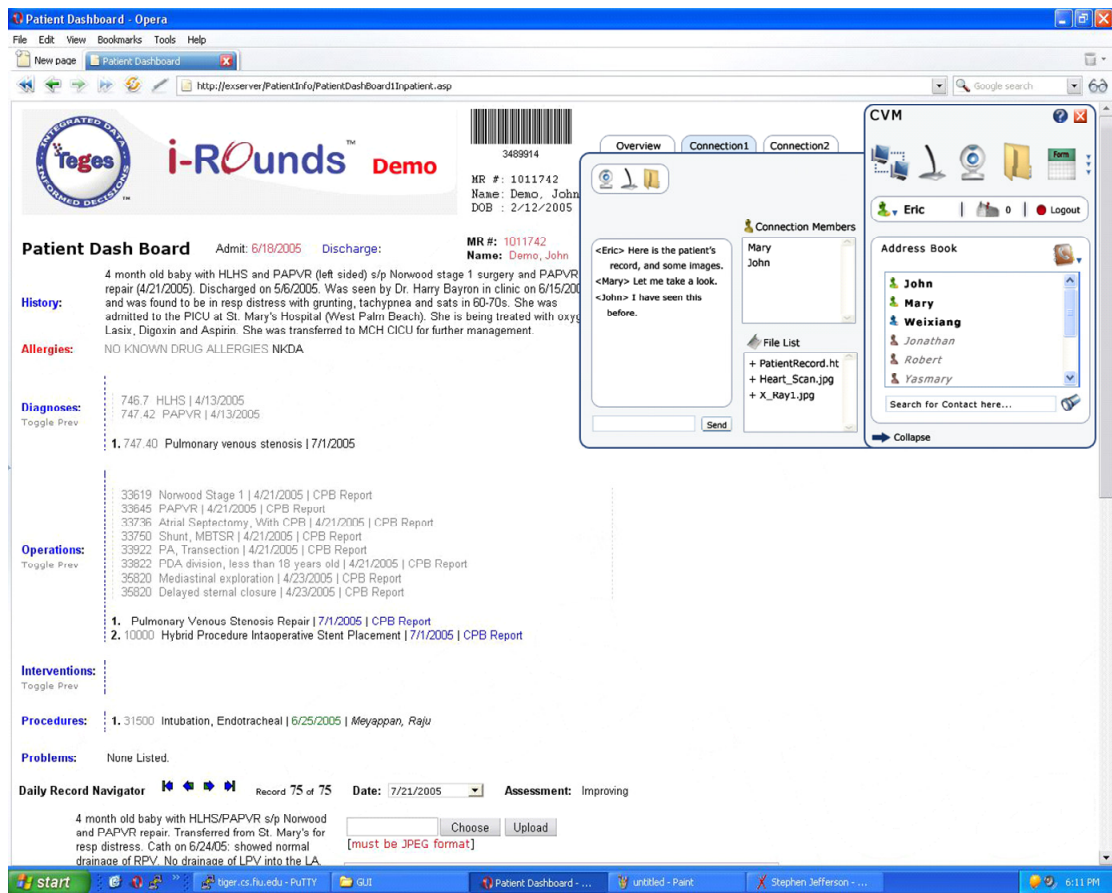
Patient Dashboard - Opera

File Edit View Bookmarks Tools Help

New page | Patient Dashboard

http://exserver/PatientInfo/PatientDashBoard1Inpatient.asp

Google search

INTEGRATED DATA Teges INFORMED DECISIONS

i-ROunds™ Demo

3489914

MR #: 1011742
Name: Demo, John
DOB : 2/12/2005

Overview | Connection1 | Connection2

CVM

Eric | 0 | Logout

Connection Members

Mary
John

<Eric> Here is the patient's record, and some images.
<Mary> Let me take a look.
<John> I have seen this before.

File List

+ PatientRecord.ht
+ Heart_Scan.jpg
+ X_Ray1.jpg

Send

Address Book

John
Mary
Weixiang
Jonathan
Robert
Yasmary

Search for Contact here...

Collapse

Patient Dash Board Admit: 6/18/2005 Discharge:

MR #: 1011742
Name: Demo, John

History: 4 month old baby with HLHS and PAPVR (left sided) s/p Norwood stage 1 surgery and PAPVR repair (4/21/2005). Discharged on 5/6/2005. Was seen by Dr. Harry Bayron in clinic on 6/15/200 and was found to be in resp distress with grunting, tachypnea and sats in 60-70s. She was admitted to the PICU at St. Mary's Hospital (West Palm Beach). She is being treated with oxyg Lasix, Digoxin and Aspirin. She was transferred to MCH CICU for further management.

Allergies: NO KNOWN DRUG ALLERGIES NKDA

Diagnoses: Toggle Prev
746.7 HLHS | 4/13/2005
747.42 PAPVR | 4/13/2005
1. 747.40 Pulmonary venous stenosis | 7/1/2005

Operations: Toggle Prev
33619 Norwood Stage 1 | 4/21/2005 | CPB Report
33645 PAPVR | 4/21/2005 | CPB Report
33736 Atrial Septectomy, With CPB | 4/21/2005 | CPB Report
33750 Shunt, MBTSR | 4/21/2005 | CPB Report
33922 PA, Transection | 4/21/2005 | CPB Report
33822 PDA division, less than 18 years old | 4/21/2005 | CPB Report
35820 Mediastinal exploration | 4/23/2005 | CPB Report
35820 Delayed sternal closure | 4/23/2005 | CPB Report
1. Pulmonary Venous Stenosis Repair | 7/1/2005 | CPB Report
2. 10000 Hybrid Procedure Intaoperative Stent Placement | 7/1/2005 | CPB Report

Interventions: Toggle Prev

Procedures: 1. 31500 Intubation, Endotracheal | 6/25/2005 | Meyappan, Raju

Problems: None Listed.

Daily Record Navigator Record 75 of 75 Date: 7/21/2005 Assessment: Improving

4 month old baby with HLHS/PAPVR s/p Norwood and PAPVR repair. Transferred from St. Mary's for resp distress. Cath on 6/24/05: showed normal drainage of RPV. No drainage of LPV into the LA.

Choose Upload
[must be JPEG format]

start | tiger.cs.fiu.edu - PuTTY | GUI | Patient Dashboard - ... | untitled - Paint | Stephen Jefferson - ... | 6:11 PM